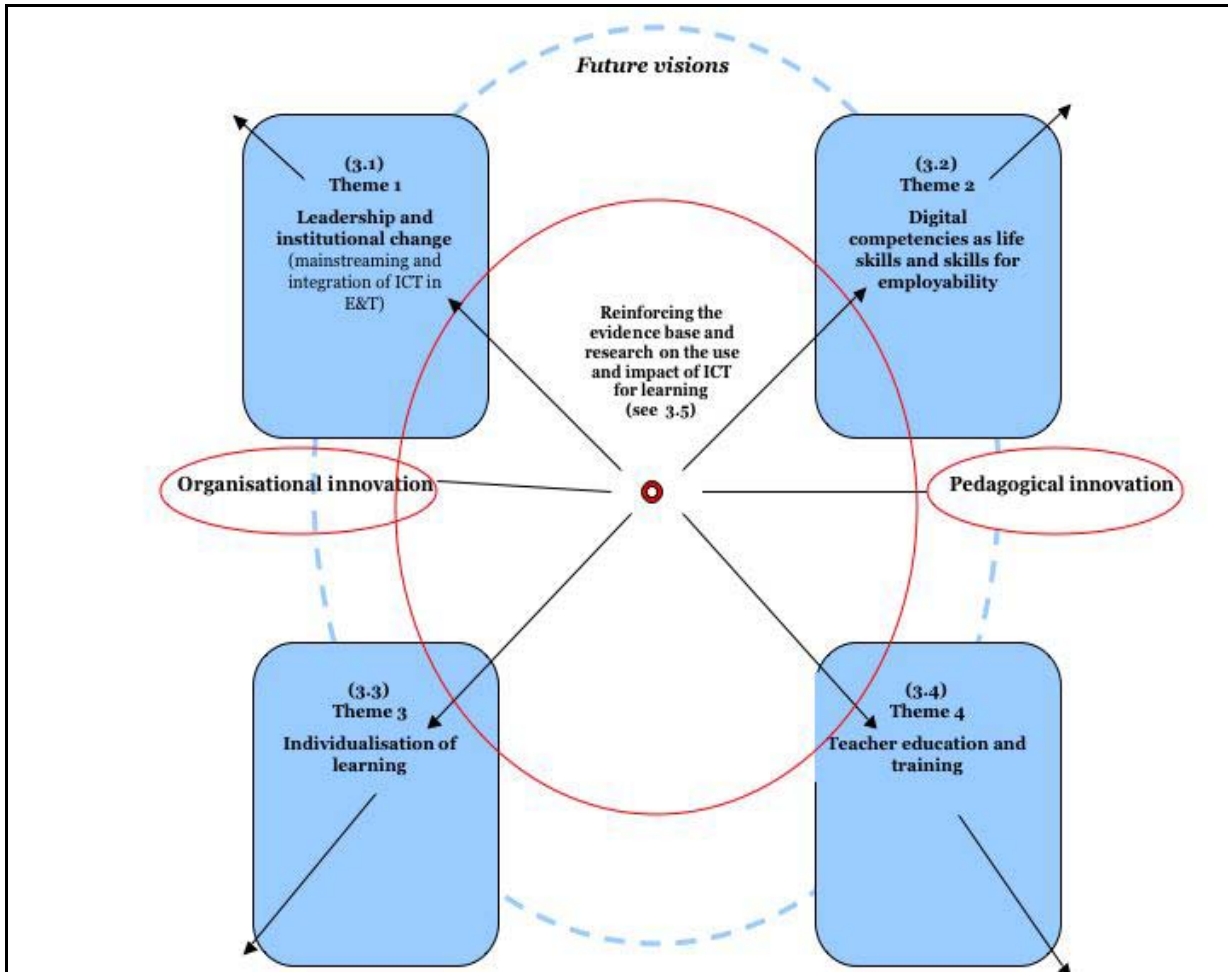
Future visions

(3.1)
Theme 1
Leadership and institutional change
(mainstreaming and integration of ICT in E&T)

(3.2)
Theme 2
Digital competencies as life skills and skills for employability

Reinforcing the evidence base and research on the use and impact of ICT for learning
(see 3.5)

Organisational innovation

Pedagogical innovation

(3.3)
Theme 3
Individualisation of learning

(3.4)
Theme 4
Teacher education and training